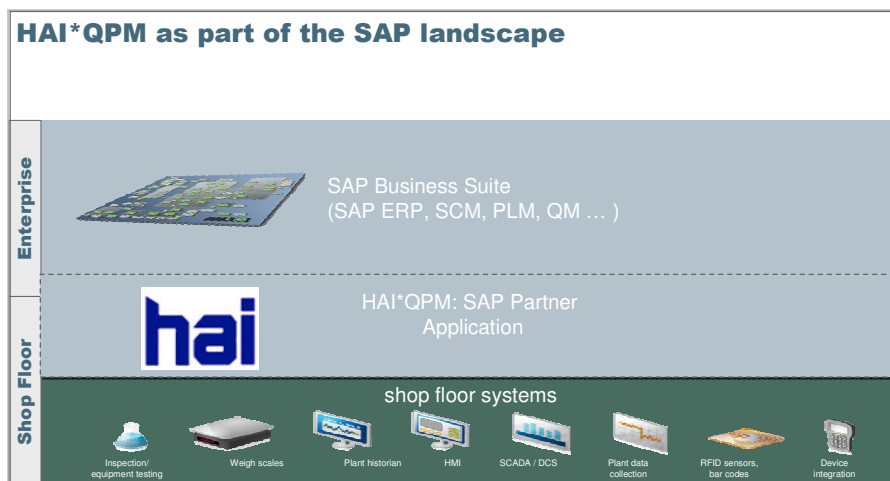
HAI*QPM as part of the SAP landscape

Enterprise

SAP Business Suite
(SAP ERP, SCM, PLM, QM … )

Shop Floor

hai

HAI*QPM: SAP Partner Application

shop floor systems

Inspection/ equipment testing

Weigh scales

Plant historian

HMI

SCADA / DCS

Plant data collection

RFID sensors, bar codes

Device integration